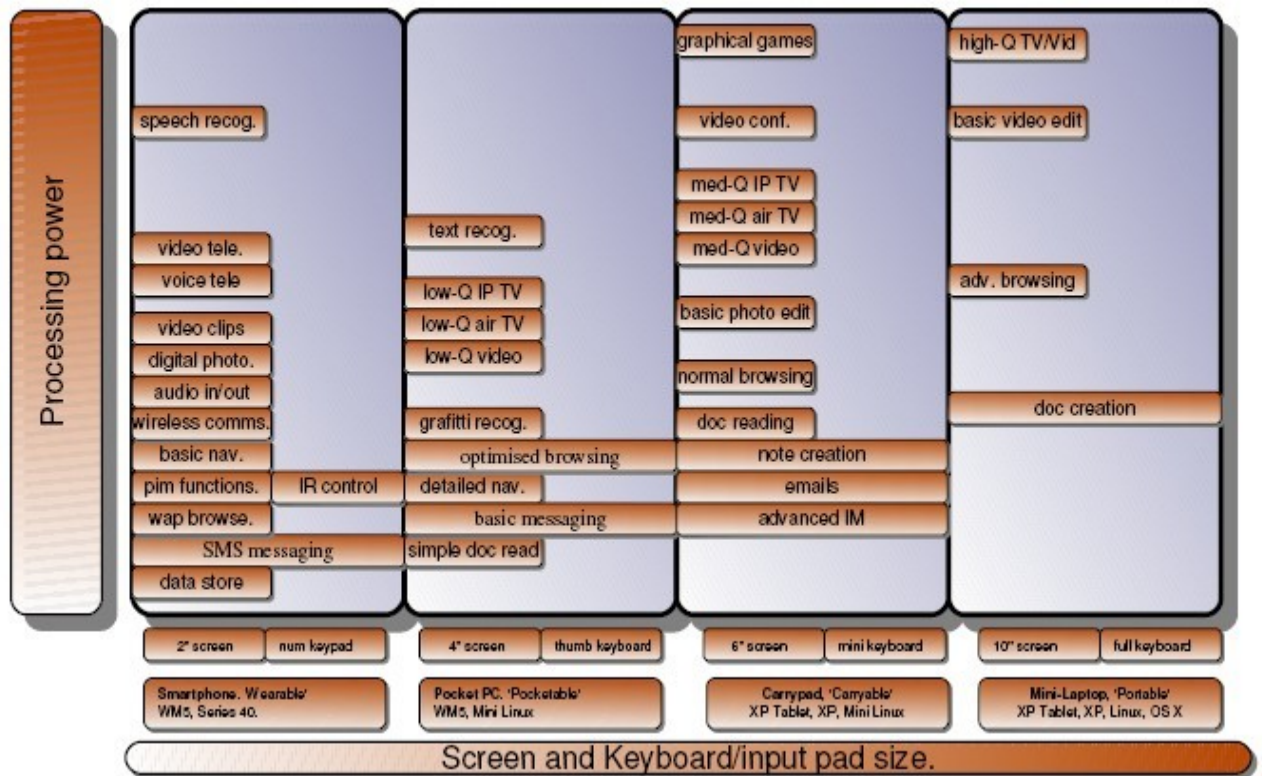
Processing power

speech recog.
video tele.
voice tele
video clips
digital photo.
audio in/out
wireless comms.
basic nav.
pim functions.
IR control
wap browse.
SMS messaging
data store

text recog.
low-Q IP TV
low-Q air TV
low-Q video
grafitti recog.
optimised browsing
detailed nav.
basic messaging
simple doc read

graphical games
video conf.
med-Q IP TV
med-Q air TV
med-Q video
basic photo edit
normal browsing
doc reading
note creation
emails
advanced IM

high-Q TV/Vid
basic video edit
adv. browsing
doc creation

2" screen
num keypad
4" screen
thumb keyboard
6" screen
mini keyboard
10" screen
full keyboard

Smartphone. 'Wearable' WM5, Series 40.
Pocket PC. 'Pocketable' WM5, Mini Linux
Carrypad, 'Carryable' XP Tablet, XP, Mini Linux
Mini-Laptop, 'Portable' XP Tablet, XP, Linux, OS X

Screen and Keyboard/input pad size.